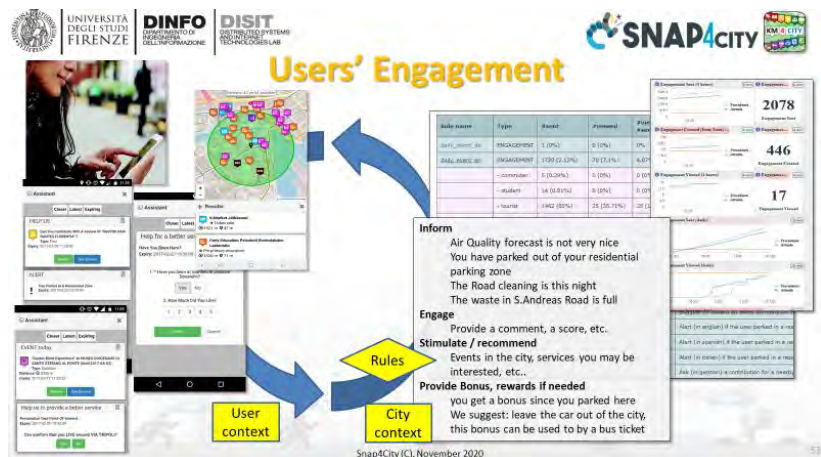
UNIVERSITÀ DEGLI STUDI FIRENZE

DINFO DIPARTIMENTO DI INGEGNERIA DELL'INFORMAZIONE

DISIT DISTRIBUTED SYSTEMS AND INTERNET TECHNOLOGIES LAB

SNAP4CITY

KM4CITY

Users' Engagement

Assistant

Closer Latest Expiring

PROPOSE

ALERT

Assistant

Help to be a better user

Have You Searched?

Yes No

How Much Did You Like?

1 2 3 4 5

Assistant

Closer Latest Expiring

EVENT (today)

Help us to provide a better service

| Rule name | Type | Event | #viewed |
|---|---|---|---|
| | ENGAGEMENT | 1 (0%) | 0 (0%) |
| | ENGAGEMENT | 1720 (2.12%) | 70 (7.1%) |
| | - commuter | 5 (0.26%) | 0 (0%) |
| | - student | 16 (0.81%) | 0 (0%) |
| | - tourist | 1462 (85%) | 25 (35.71%) |

2078

446

17

Inform
Air Quality forecast is not very nice
You have parked out of your residential parking zone
The Road cleaning is this night
The waste in S.Andreas Road is full
Engage
Provide a comment, a score, etc.
Stimulate / recommend
Events in the city, services you may be interested, etc..
Provide Bonus, rewards if needed
you get a bonus since you parked here
We suggest: leave the car out of the city, this bonus can be used to by a bus ticket

Rules

User context

City context

Snap4City (C), November 2020